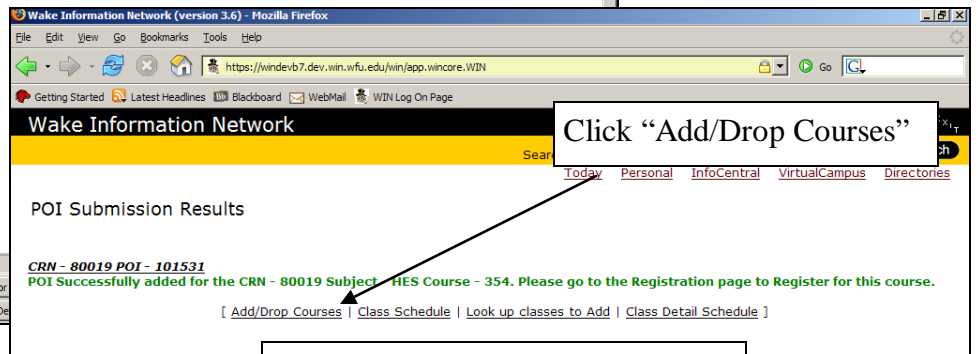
Wake Information Network (version 3.6) - Mozilla Firefox

File Edit View Go Bookmarks Tools Help

https://windevb7.dev.win.wfu.edu/win/app.wincore.WIN

Go

Getting Started Latest Headlines Blackboard WebMail WIN Log On Page

Wake Information Network

Click “Add/Drop Courses”

Sear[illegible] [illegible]ch

Today Personal InfoCentral VirtualCampus Directories

POI Submission Results

CRN - 80019 POI - 101531
POI Successfully added for the CRN - 80019 Subject - HES Course - 354. Please go to the Registration page to Register for this course.

[ Add/Drop Courses | Class Schedule | Look up classes to Add | Class Detail Schedule ]